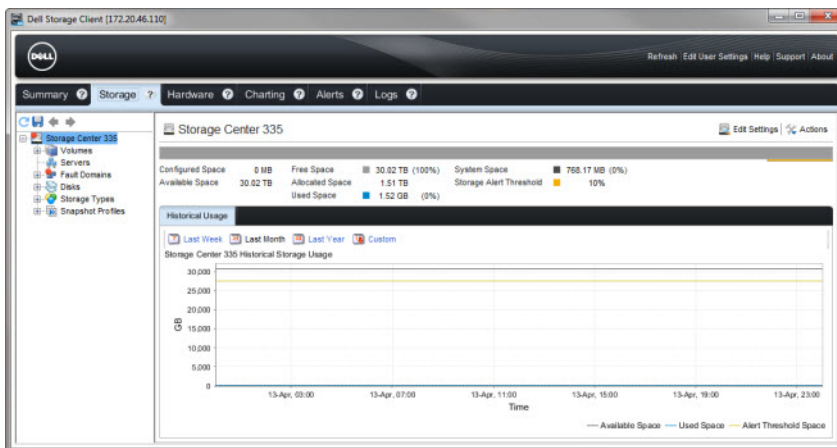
Dell Storage Client [172.20.46.110]

DELL

Refresh | Edit User Settings | Help | Support | About

Summary ? Storage ? Hardware ? Charting ? Alerts ? Logs ?

Storage Center 335
Volumes
Servers
Fault Domains
Disks
Storage Types
Snapshot Profiles

Storage Center 335

Edit Settings Actions

| Configured Space | 0 MB | Free Space | 30.02 TB (100%) | System Space | 768.17 MB (0%) |
|---|---|---|---|---|---|
| Available Space | 30.02 TB | Allocated Space | 1.51 TB | Storage Alert Threshold | 10% |
| | | Used Space | 1.52 GB (0%) | | |

Historical Usage

Last Week Last Month Last Year Custom

Storage Center 335 Historical Storage Usage

30,000
25,000
20,000
15,000
10,000
5,000
0

GB

13-Apr, 03:00 13-Apr, 07:00 13-Apr, 11:00 13-Apr, 15:00 13-Apr, 19:00 13-Apr, 23:00

Time

Available Space Used Space Alert Threshold Space